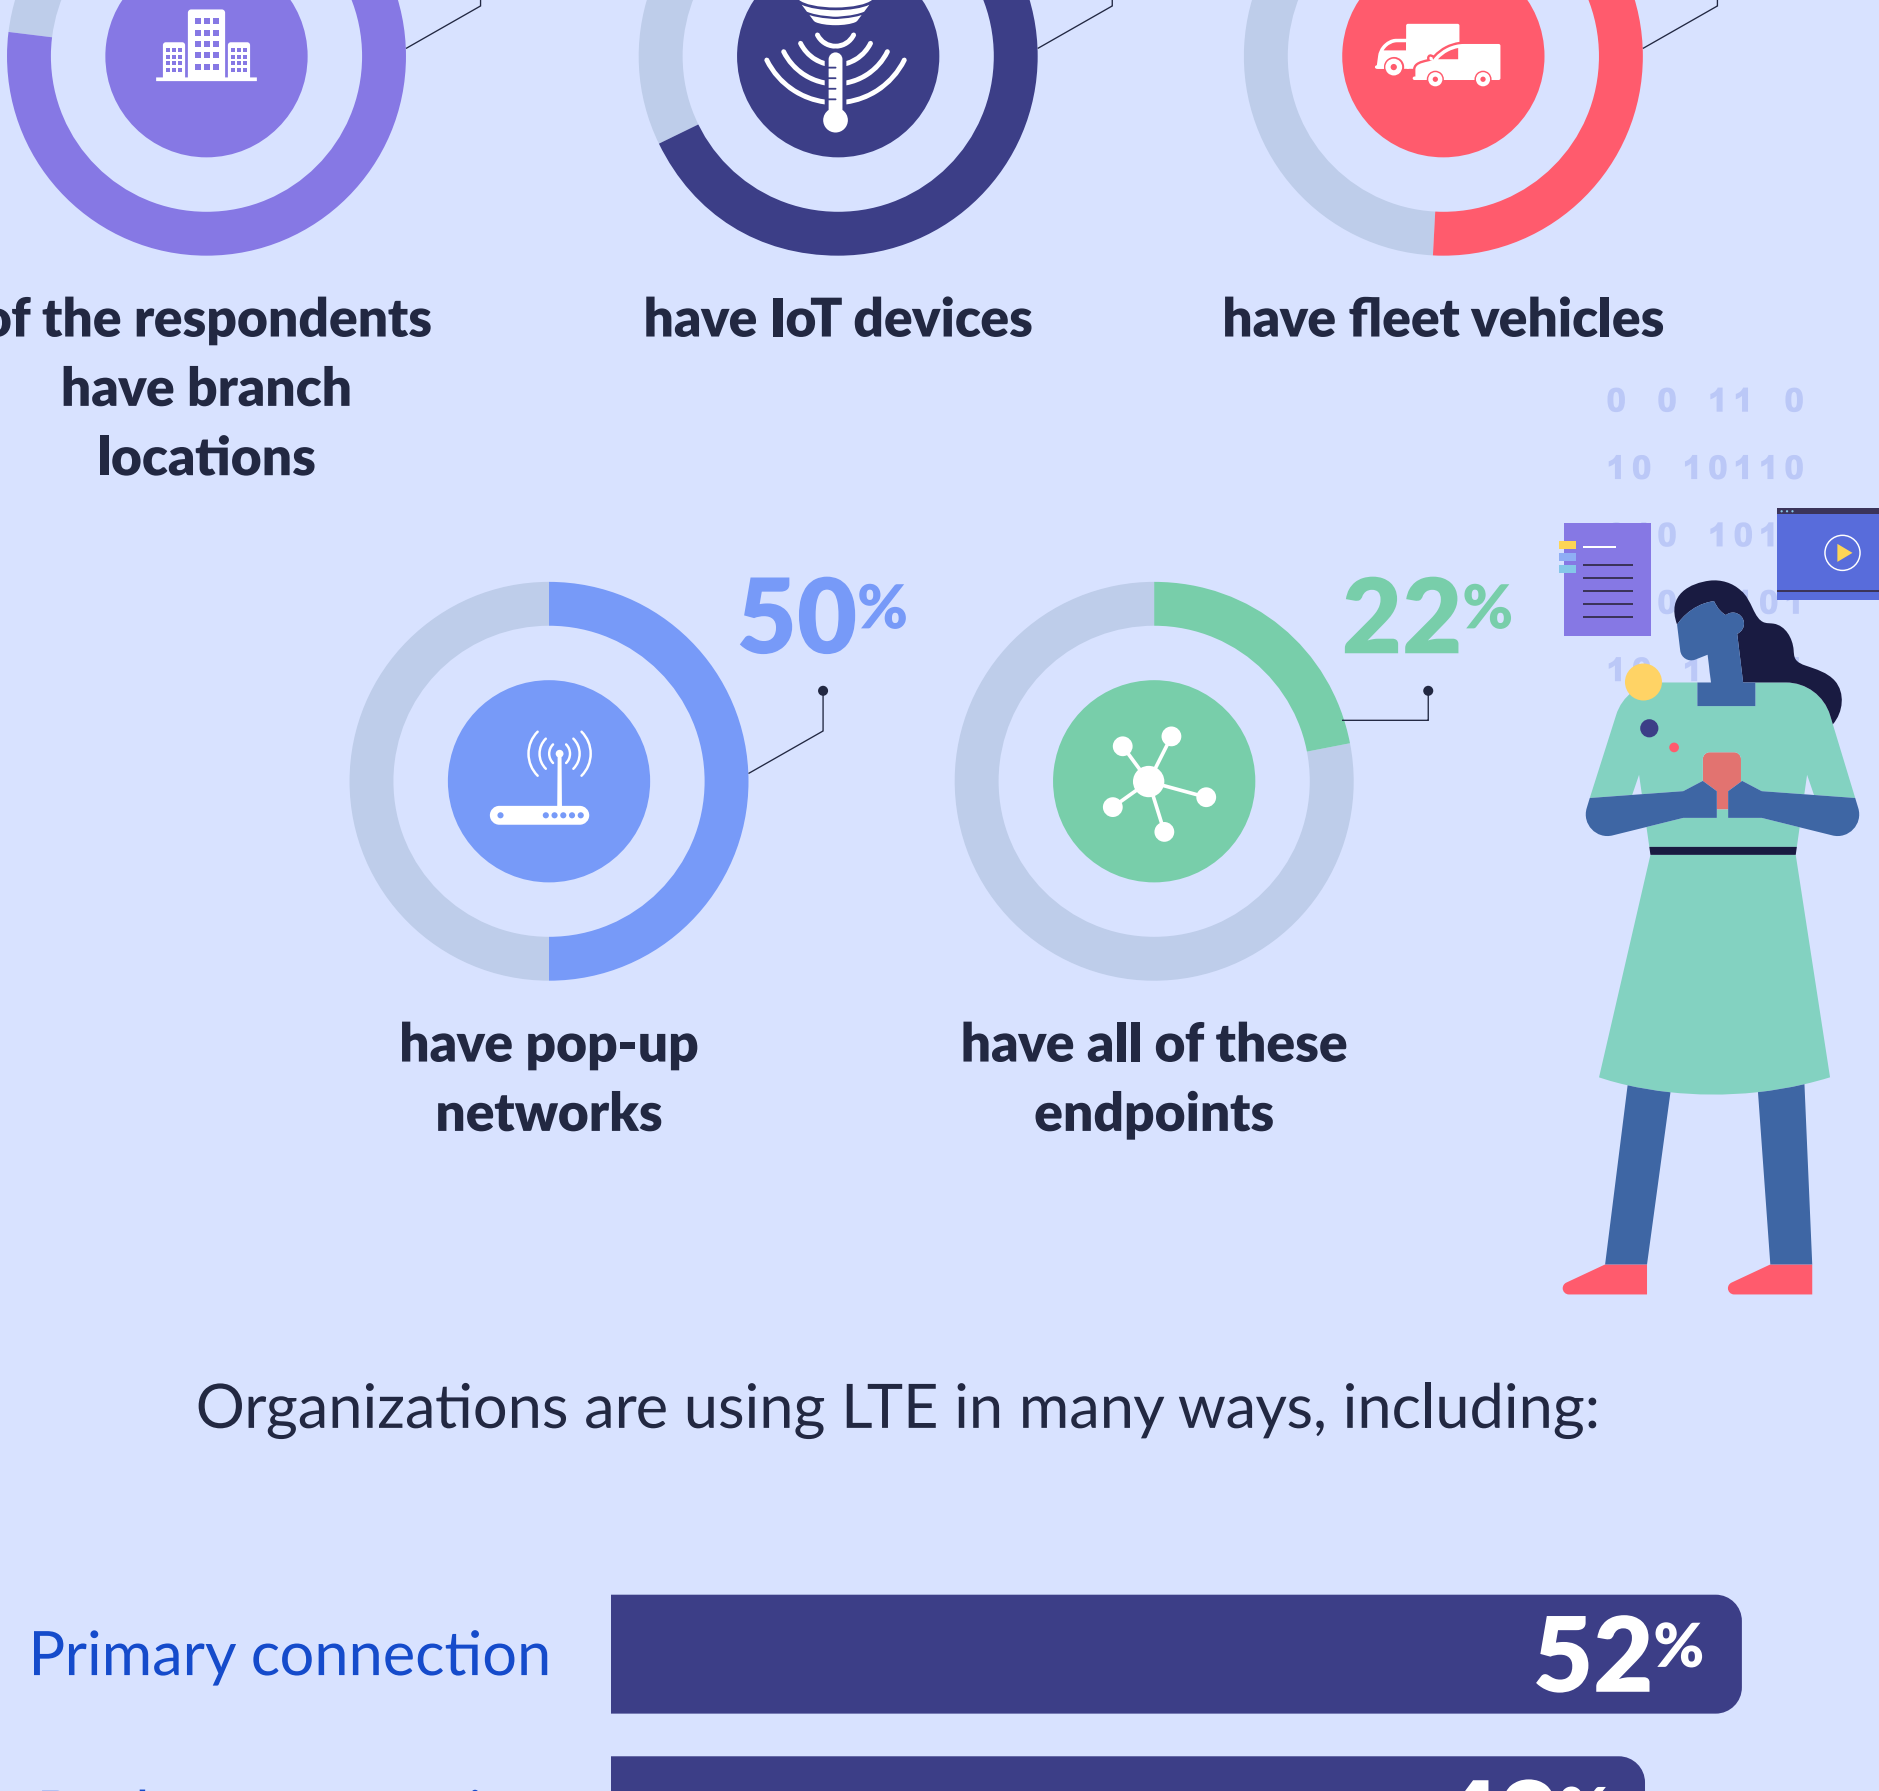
of the respondents have branch locations

have IoT devices

have fleet vehicles

0 0 11 0
10 10110
0 101

50%

have pop-up networks

22%

have all of these endpoints

Organizations are using LTE in many ways, including:

Primary connection

52%

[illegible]